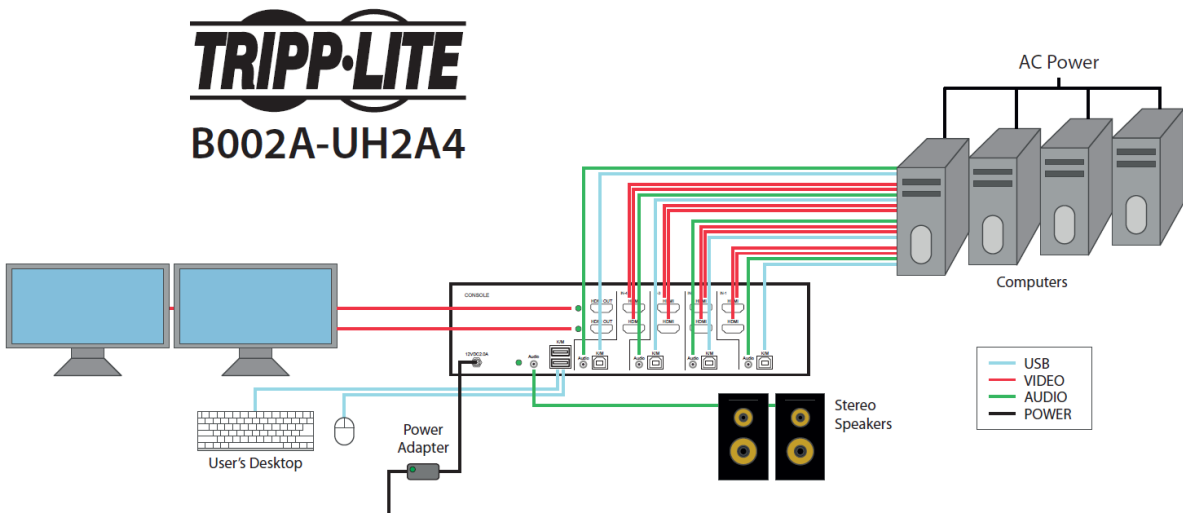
TRIPP·LITE
B002A-UH2A4

AC Power

Computers

CONSOLE
HDMI OUT
HDMI OUT
HDMI
HDMI
HDMI
HDMI
HDMI
HDMI
HDMI
HDMI
12VDC2.0A
Audio
K/M
Audio
K/M
Audio
K/M
Audio
K/M
Audio
K/M

USB
VIDEO
AUDIO
POWER

User's Desktop

Power Adapter

Stereo Speakers